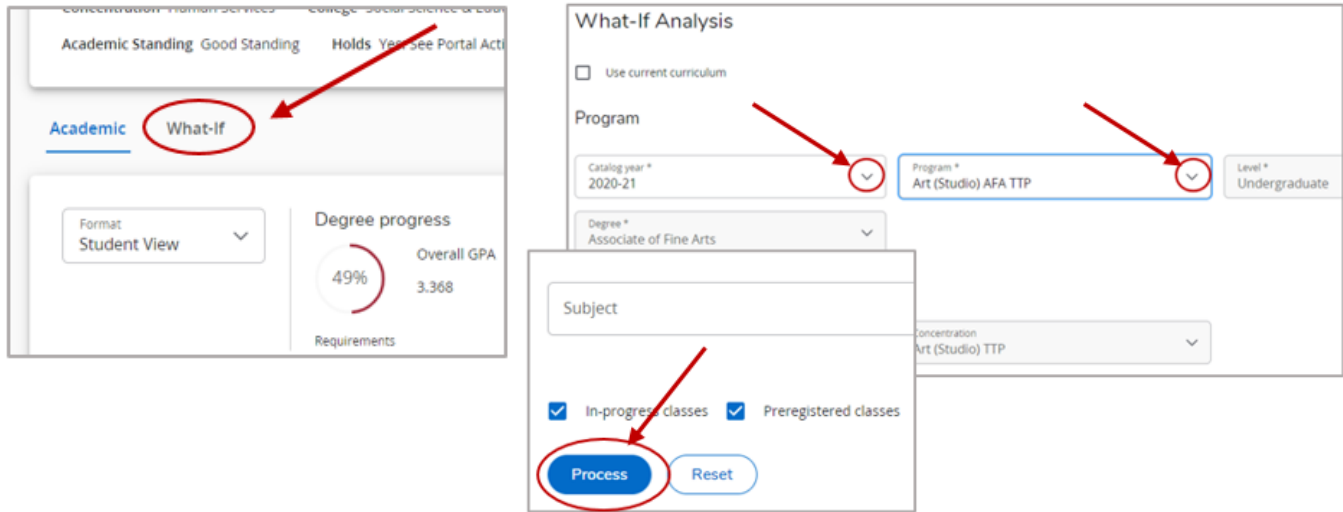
Concentration Human Services College Social Science & Edu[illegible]

Academic Standing Good Standing Holds Yes See Portal Acti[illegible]

Academic What-If

Format
Student View

Degree progress

49%

Overall GPA
3.368

Requirements

What-If Analysis

Use current curriculum

Program

Catalog year *
2020-21

Program *
Art (Studio) AFA TTP

Level *
Undergraduate

Degree *
Associate of Fine Arts

Subject

Concentration
Art (Studio) TTP

In-progress classes Preregistered classes

Process Reset